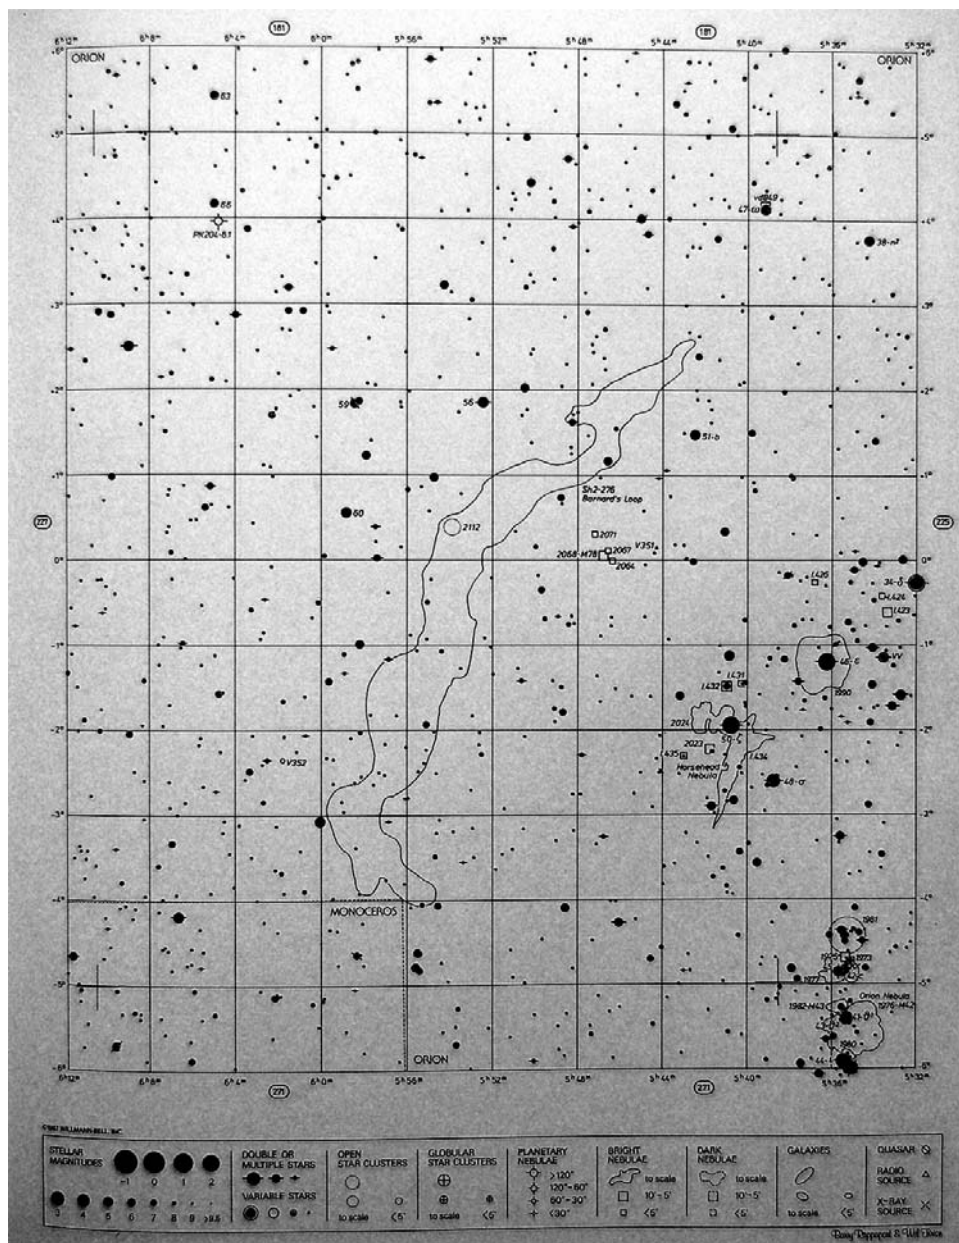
181

$6^h12^m$ $6^h8^m$ $6^h4^m$ $6^h0^m$ $5^h56^m$ $5^h52^m$ $5^h48^m$ $5^h44^m$ $5^h40^m$ $5^h36^m$ $5^h32^m$

ORION

ORION

+6°

+5°

+4°

+3°

+2°

+1°

0°

-1°

-2°

-3°

-4°

-5°

-6°

63

66

PK204-8.1

47-ω

38-n²

59

56

51-b

Sh2-276
Barnard's Loop

60

2112

227

225

2071

V351

2068-M78

2067

2064

I.426

34-δ

I.424

I.423

46-ε

VV

1990

I.431

I.432

2024

50-ζ

2023

I.435

Horsehead Nebula

I.434

48-σ

V352

MONOCEROS

1981

1975

1973

1977

Orion Nebula

1982-M43

1976-M42

1980

ORION

$6^h12^m$ $6^h8^m$ $6^h4^m$ $6^h0^m$ $5^h56^m$ $5^h52^m$ $5^h48^m$ $5^h44^m$ $5^h40^m$ $5^h36^m$ $5^h32^m$

271

271

©1987 WILLMANN-BELL, INC.

STELLAR MAGNITUDES -1 0 1 2 3 4 5 6 7 8 9 >9.5

DOUBLE OR MULTIPLE STARS

VARIABLE STARS

OPEN STAR CLUSTERS to scale <5'

GLOBULAR STAR CLUSTERS to scale <5'

PLANETARY NEBULAE >120" 120"-60" 60"-30" <30"

BRIGHT NEBULAE to scale 10'-5' <5'

DARK NEBULAE to scale 10'-5' <5'

GALAXIES to scale <5'

QUASAR

RADIO SOURCE

X-RAY SOURCE

Barry Rappaport & Wil Tirion